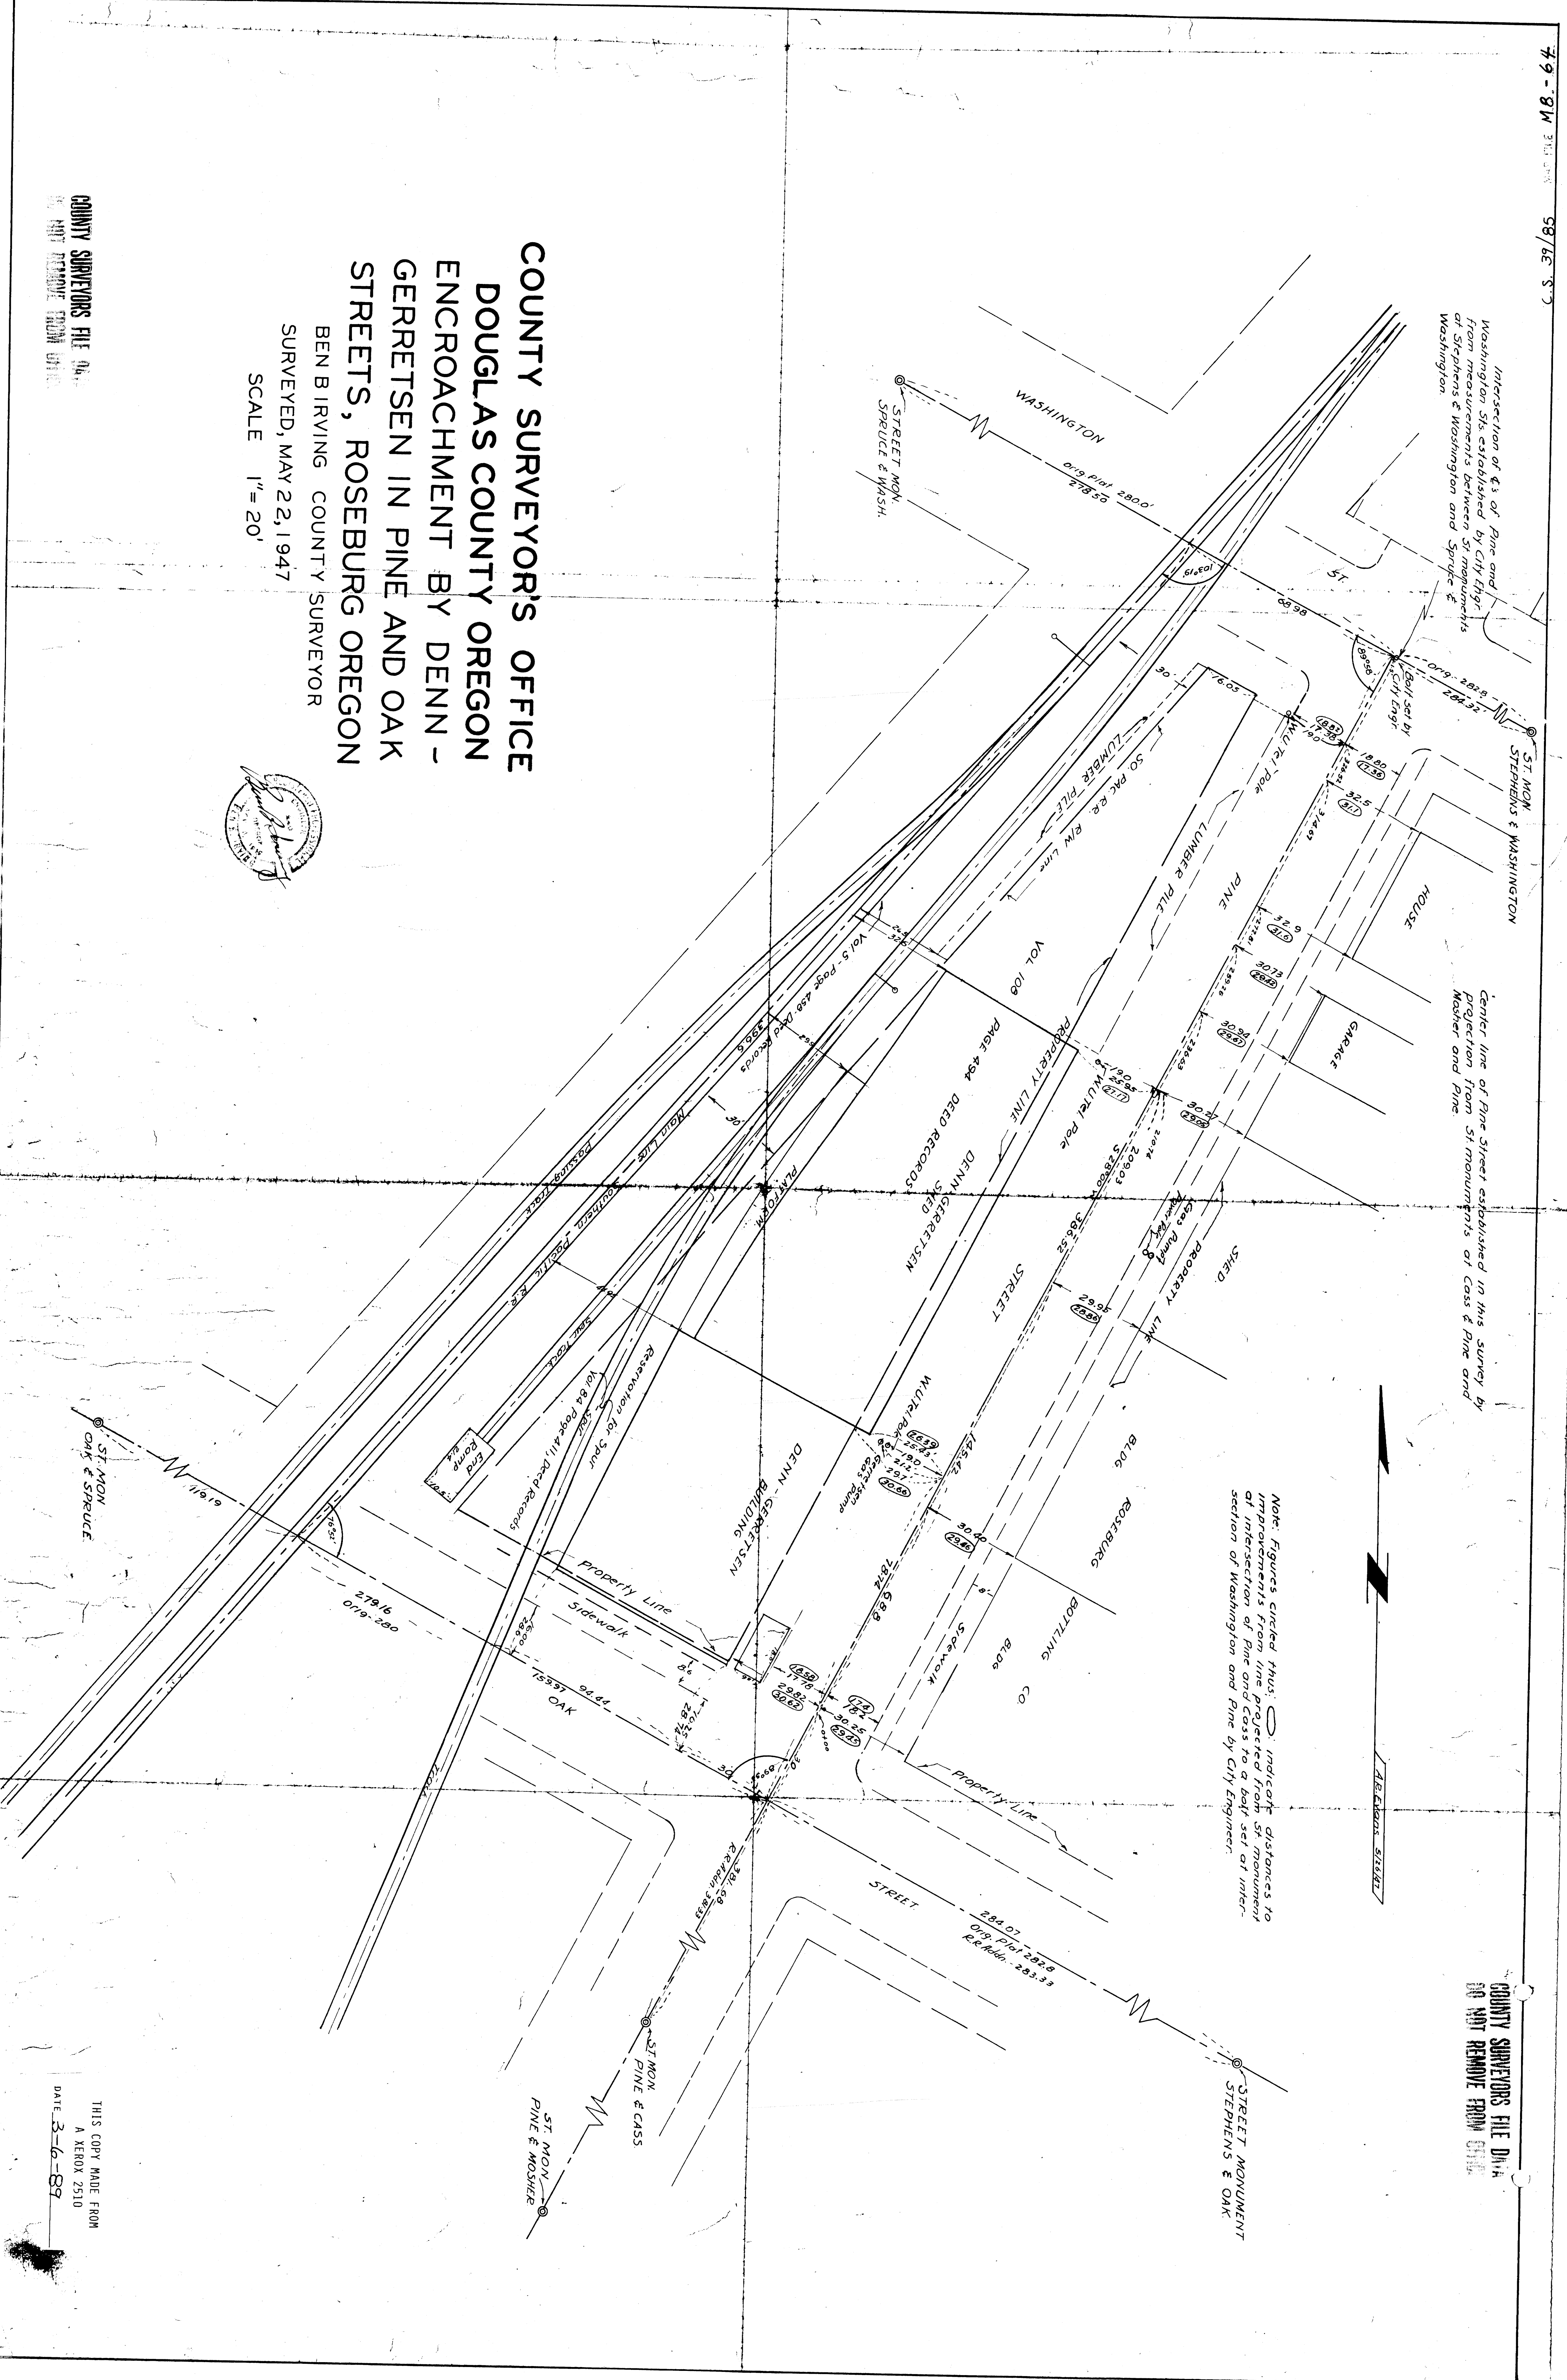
COUNTY SURVEYOR'S OFFICE
DOUGLAS COUNTY OREGON
ENCROACHMENT BY DENN-GERRETSEN IN PINE AND OAK STREETS, ROSEBURG OREGON
BEN B IRVING COUNTY SURVEYOR
SURVEYED, MAY 22, 1947
SCALE 1" = 20'

COUNTY SURVEYORS FILE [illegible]
DO NOT REMOVE FROM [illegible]

MB-47
C.S. 39/85

Intersection of ℄s of Pine and Washington Sts. established by City Engr from measurements between St monuments at Stephens & Washington and Spruce & Washington.

Center line of Pine Street established in this survey by projection from St monuments at Cass & Pine and Mosher and Pine

Note: Figures circled thus: ◯ indicate distances to improvements from line projected from St. monument at intersection of Pine and Cass to a bolt set at intersection of Washington and Pine by City Engineer.

ST. MON. STEPHENS & WASHINGTON
STREET MON. SPRUCE & WASH.
WASHINGTON
ST
Orig Plat 280.0'
278.50
Orig. 282.8
284.32
Bolt set by City Engr
69.98
30
76.05
LUMBER PILE
SO. PAC. R.R. R/W Line
LUMBER PILE
PINE
W.U. Tel. Pole
HOUSE
GARAGE
VOL 100
PAGE 494 DEED RECORDS
PROPERTY LINE
Vol 5 Page 458 Deed Records
PLATFORM
DENN GERRETSEN SHED
STREET
Main Line
Southern Pacific R.R.
Passing Track
Spur Track
Reservation for Spur
Vol 84 Page 411 Deed Records
End Ramp
DENN-GERRETSEN BUILDING
Gas Pump
PROPERTY LINE
SHED
BLDG
ROSEBURG BOTTLING CO BLDG
Sidewalk
Property Line
Sidewalk
Property Line
OAK
STREET
ST. MON. OAK & SPRUCE
119.19
279.16
Orig-280
153.97
94.44
284.07
Orig. Plat 282.8
R.R. Addn. 283.33
R.R. Addn 38.83
ST. MON. PINE & CASS
ST. MON. PINE & MOSHER
STREET MONUMENT STEPHENS & OAK
18.80
17.38
32.5
31.1
32.9
31.0
30.73
28.42
30.94
28.67
30.27
29.00
29.95
28.86
26.89
25.43
30.40
29.46
18.58
17.16
29.82
30.62
30.25
29.45
20.66
A.B. Evans 5/26/47

THIS COPY MADE FROM A XEROX 2510
DATE 3-6-89